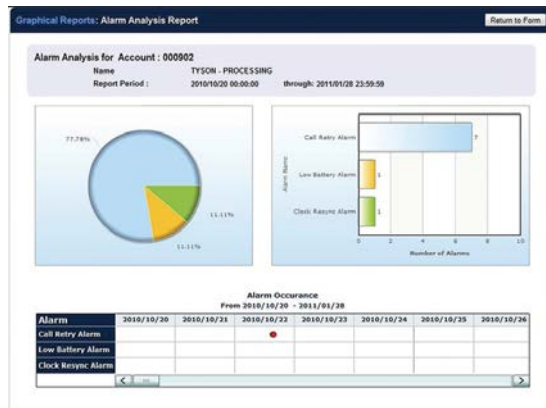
Graphical Reports: Alarm Analysis Report

Return to Form

Alarm Analysis for Account : 000902

Name TYSON - PROCESSING

Report Period : 2010/10/20 00:00:00 through: 2011/01/28 23:59:59

77.78%

11.11%

11.11%

Alarm Name

Call Retry Alarm 7

Low Battery Alarm 1

Clock Resync Alarm 1

0 2 4 6 8 10

Number of Alarms

Alarm Occurance
From 2010/10/20 - 2011/01/28

| Alarm | 2010/10/20 | 2010/10/21 | 2010/10/22 | 2010/10/23 | 2010/10/24 | 2010/10/25 | 2010/10/26 |
|---|---|---|---|---|---|---|---|
| Call Retry Alarm | | | ● | | | | |
| Low Battery Alarm | | | | | | | |
| Clock Resync Alarm | | | | | | | |